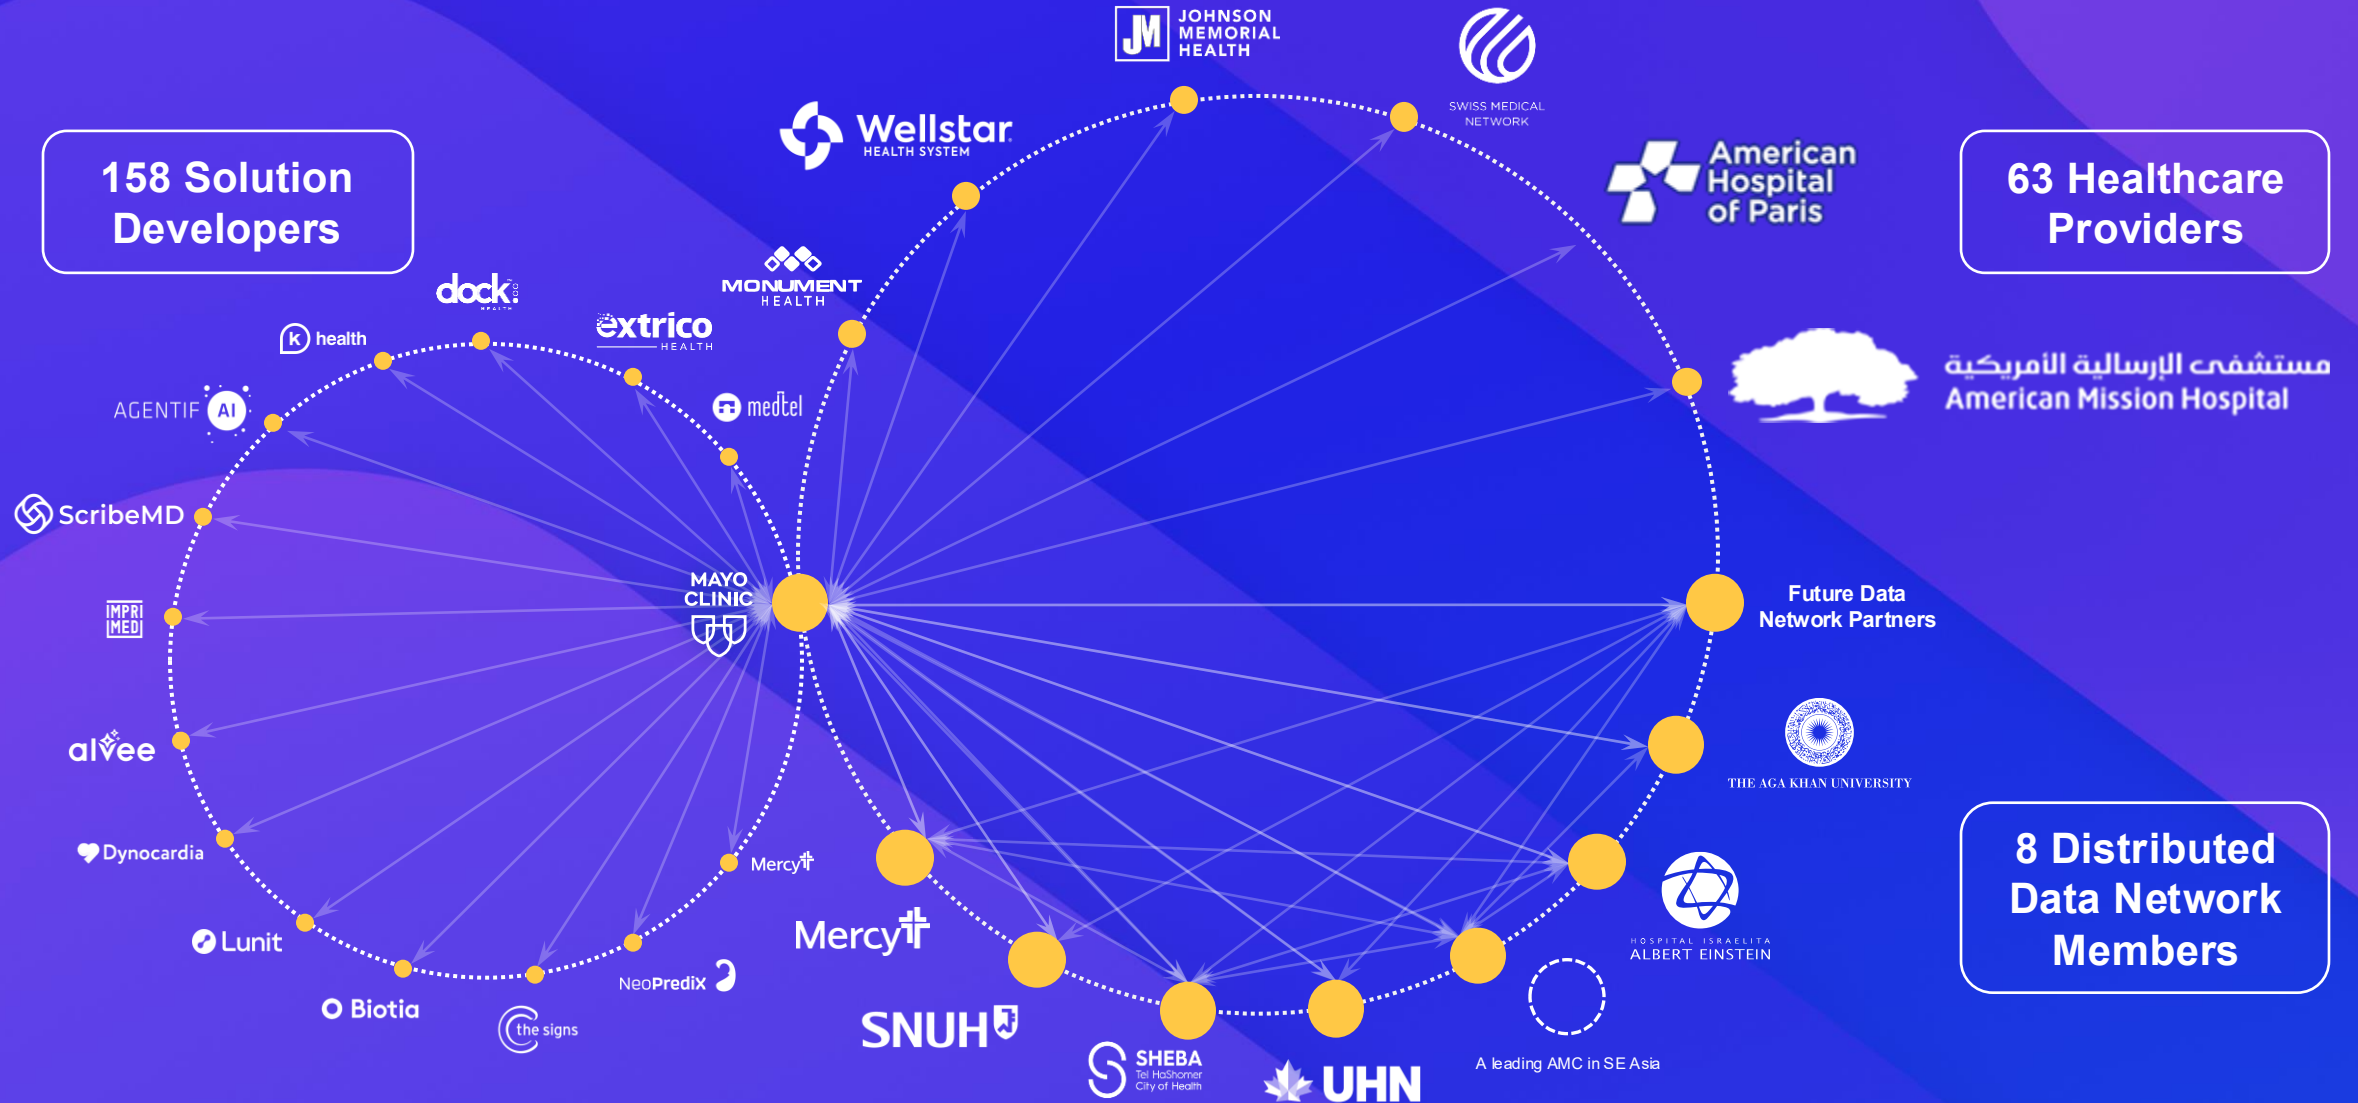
158 Solution Developers

63 Healthcare Providers

JM JOHNSON MEMORIAL HEALTH

SWISS MEDICAL NETWORK

Wellstar HEALTH SYSTEM

American Hospital of Paris

dock HEALTH

MONUMENT HEALTH

extrico HEALTH

K health

AGENTIF AI

medtel

مستشفى الإرسالية الأمريكية
American Mission Hospital

ScribeMD

MAYO CLINIC

IMPRI MED

Future Data Network Partners

alvee

THE AGA KHAN UNIVERSITY

8 Distributed Data Network Members

Dynocardia

Mercy

Mercy

Lunit

HOSPITAL ISRAELITA ALBERT EINSTEIN

NeoPredix

Biotia

the signs

SNUH

SHEBA Tel HaShomer City of Health

UHN

A leading AMC in SE Asia